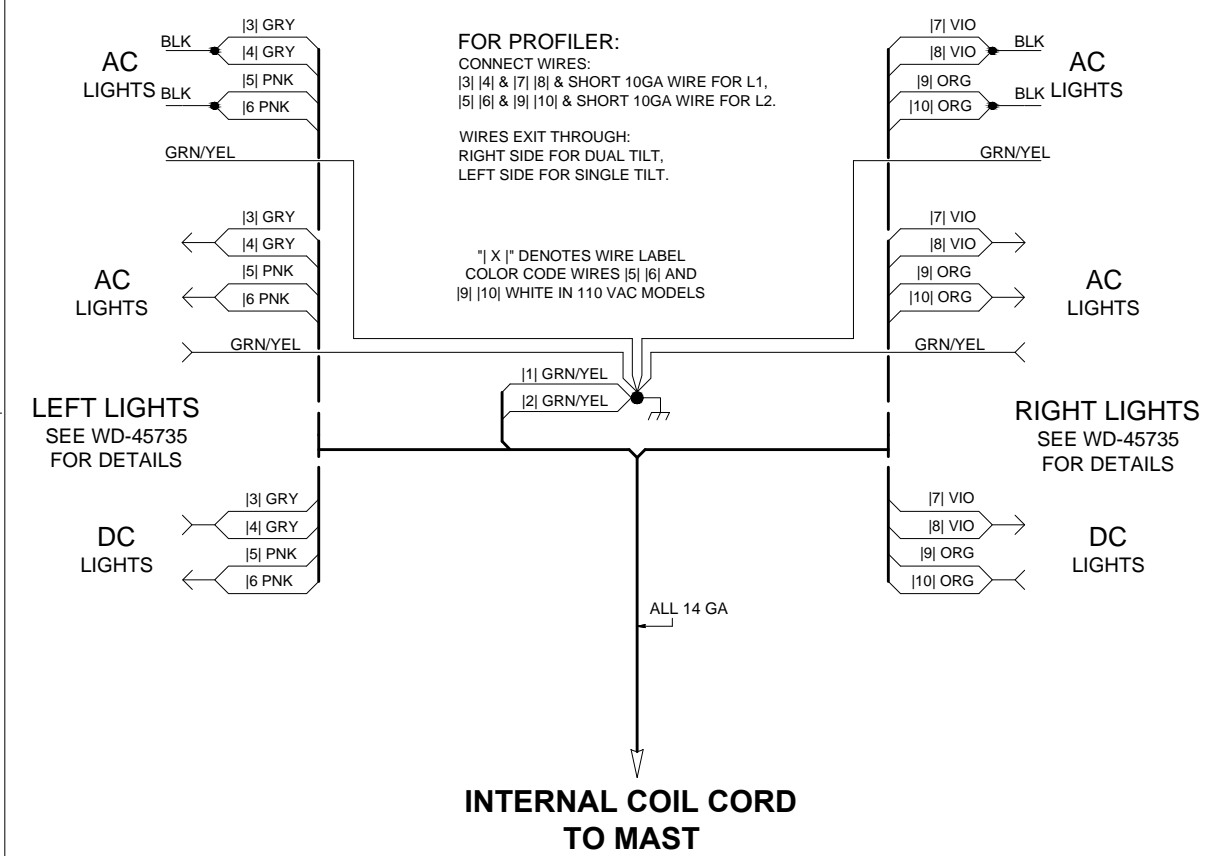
|3| GRY
BLK
|4| GRY
AC
LIGHTS
|5| PNK
BLK
|6 PNK

FOR PROFILER:
CONNECT WIRES:
|3| |4| & |7| |8| & SHORT 10GA WIRE FOR L1,
|5| |6| & |9| |10| & SHORT 10GA WIRE FOR L2.

WIRES EXIT THROUGH:
RIGHT SIDE FOR DUAL TILT,
LEFT SIDE FOR SINGLE TILT.

|7| VIO
|8| VIO
BLK
AC
LIGHTS
|9| ORG
|10| ORG
BLK

GRN/YEL
GRN/YEL

|3| GRY
|4| GRY
AC
LIGHTS
|5| PNK
|6 PNK

"| X |" DENOTES WIRE LABEL
COLOR CODE WIRES |5| |6| AND
|9| |10| WHITE IN 110 VAC MODELS

|7| VIO
|8| VIO
AC
LIGHTS
|9| ORG
|10| ORG

GRN/YEL
GRN/YEL

|1| GRN/YEL
|2| GRN/YEL

LEFT LIGHTS
SEE WD-45735
FOR DETAILS

RIGHT LIGHTS
SEE WD-45735
FOR DETAILS

|3| GRY
|4| GRY
DC
LIGHTS
|5| PNK
|6 PNK

|7| VIO
|8| VIO
DC
LIGHTS
|9| ORG
|10| ORG

ALL 14 GA

INTERNAL COIL CORD
TO MAST